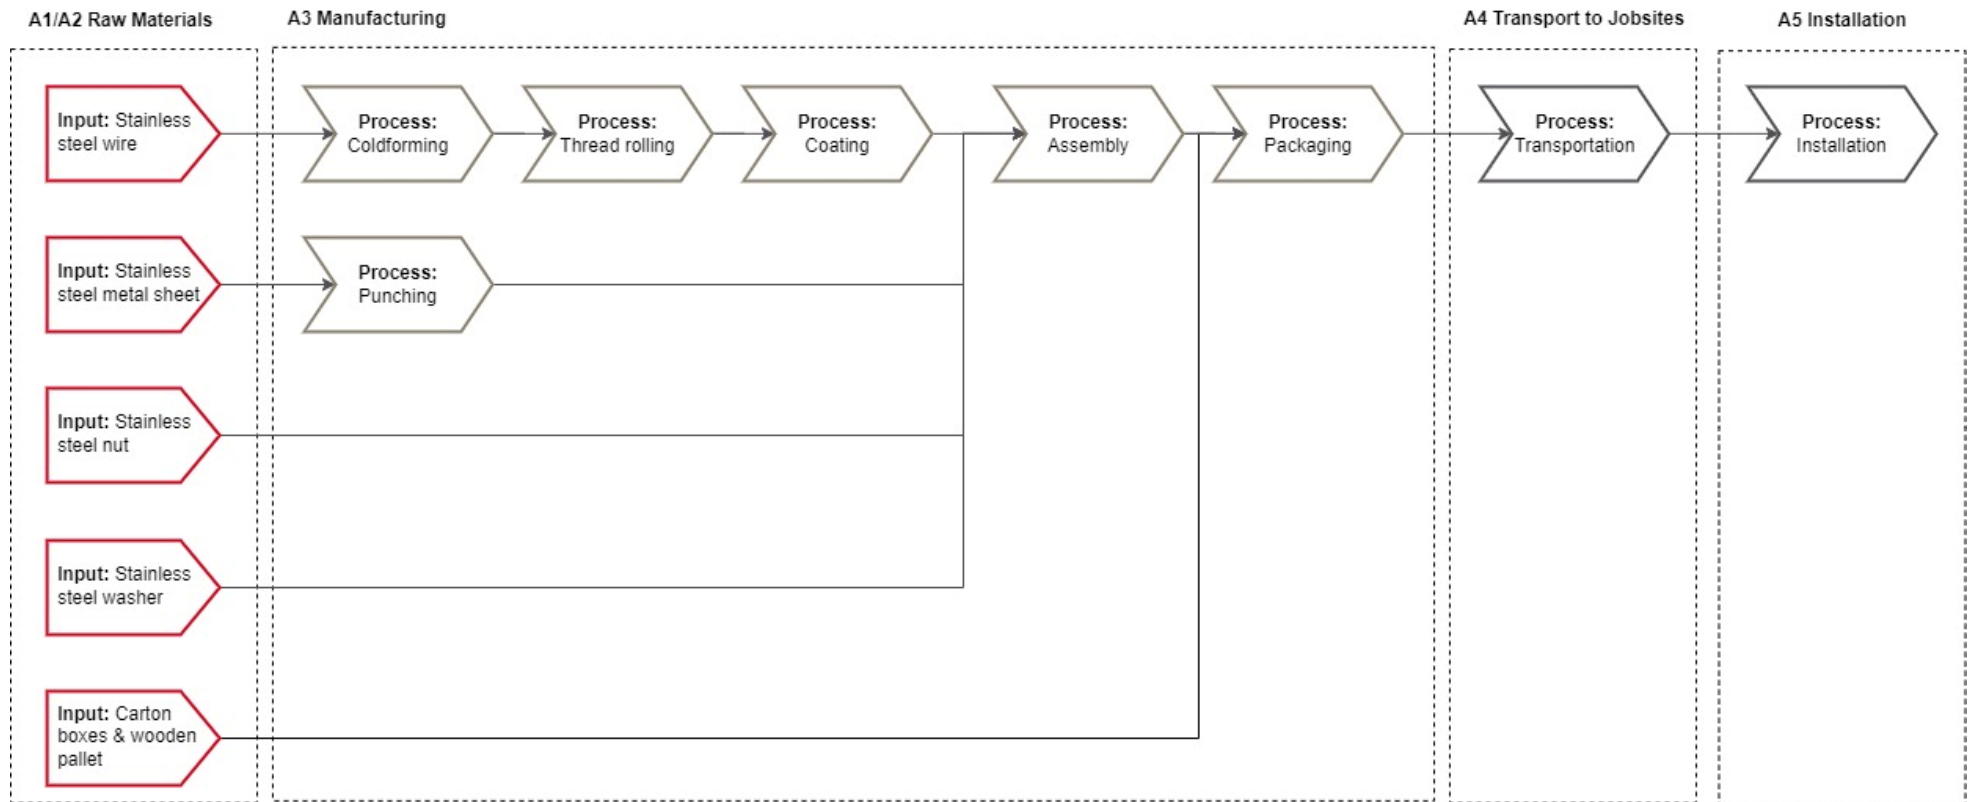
A1/A2 Raw Materials

Input: Stainless steel wire

Input: Stainless steel metal sheet

Input: Stainless steel nut

Input: Stainless steel washer

Input: Carton boxes & wooden pallet

A3 Manufacturing

Process: Coldforming

Process: Thread rolling

Process: Coating

Process: Assembly

Process: Packaging

Process: Punching

A4 Transport to Jobsites

Process: Transportation

A5 Installation

Process: Installation